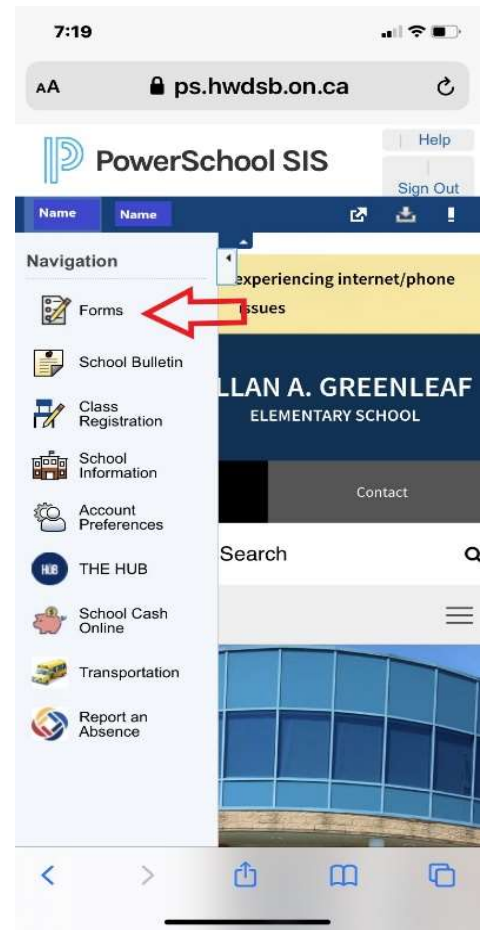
7:19

AA ps.hwdsb.on.ca

PowerSchool SIS

Help

Sign Out

Name Name

Navigation

Forms

School Bulletin

Class Registration

School Information

Account Preferences

THE HUB

School Cash Online

Transportation

Report an Absence

experiencing internet/phone issues

LLAN A. GREENLEAF
ELEMENTARY SCHOOL

Contact

Search